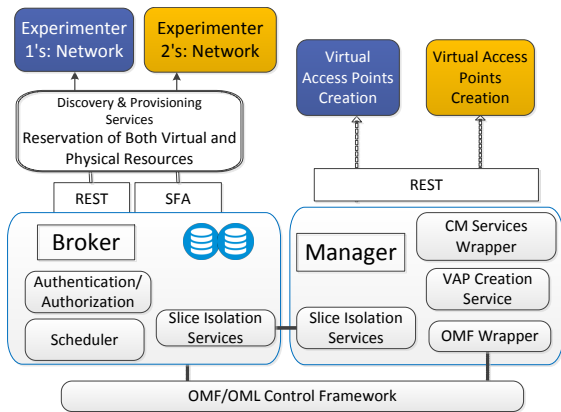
Experimenter 1's: Network

Experimenter 2's: Network

Virtual Access Points Creation

Virtual Access Points Creation

Discovery & Provisioning Services
Reservation of Both Virtual and Physical Resources

REST

SFA

REST

Broker

Authentication/ Authorization

Scheduler

Slice Isolation Services

Manager

CM Services Wrapper

VAP Creation Service

Slice Isolation Services

OMF Wrapper

OMF/OML Control Framework